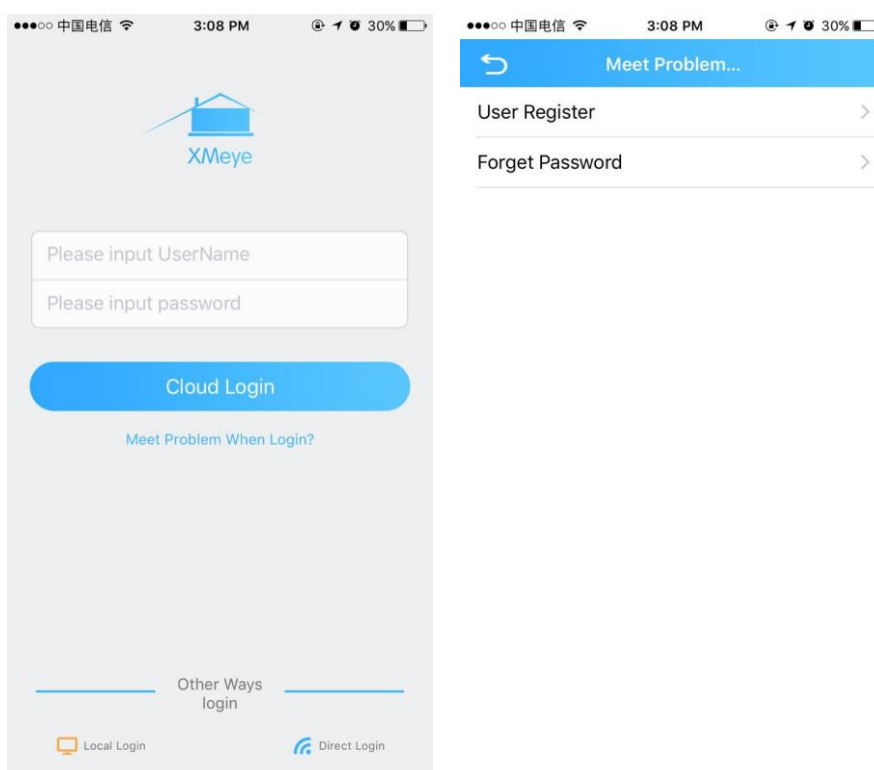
●●●○○ 中国电信 3:08 PM 30%

XMeye

Please input UserName

Please input password

Cloud Login

Meet Problem When Login?

Other Ways login

Local Login

Direct Login

●●●○○ 中国电信 3:08 PM 30%

Meet Problem...

User Register

Forget Password